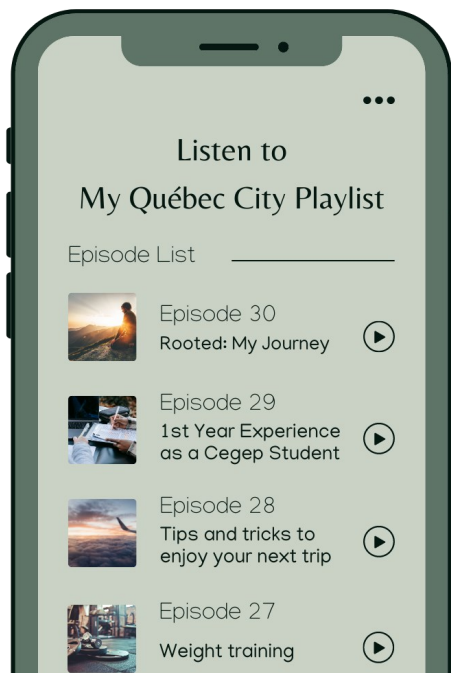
Listen to
My Québec City Playlist

Episode List

Episode 30
Rooted: My Journey

Episode 29
1st Year Experience as a Cegep Student

Episode 28
Tips and tricks to enjoy your next trip

Episode 27
Weight training